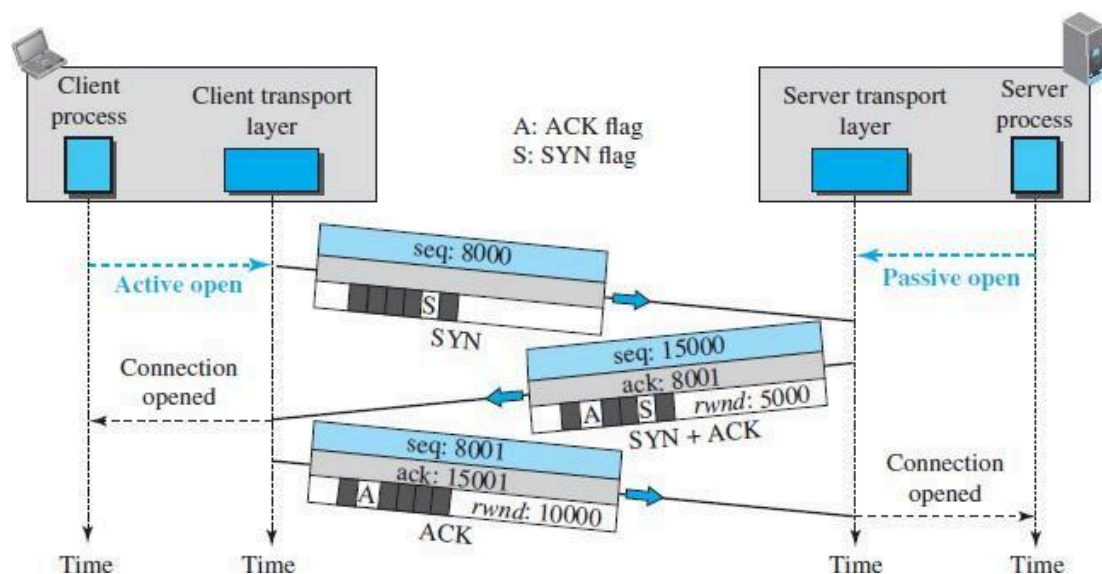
Client process

Client transport layer

A: ACK flag
S: SYN flag

Server transport layer

Server process

seq: 8000

Active open

Passive open

S

SYN

seq: 15000

Connection opened

ack: 8001

A

S

*rwnd*: 5000

SYN + ACK

seq: 8001

ack: 15001

A

*rwnd*: 10000

ACK

Connection opened

Time

Time

Time

Time